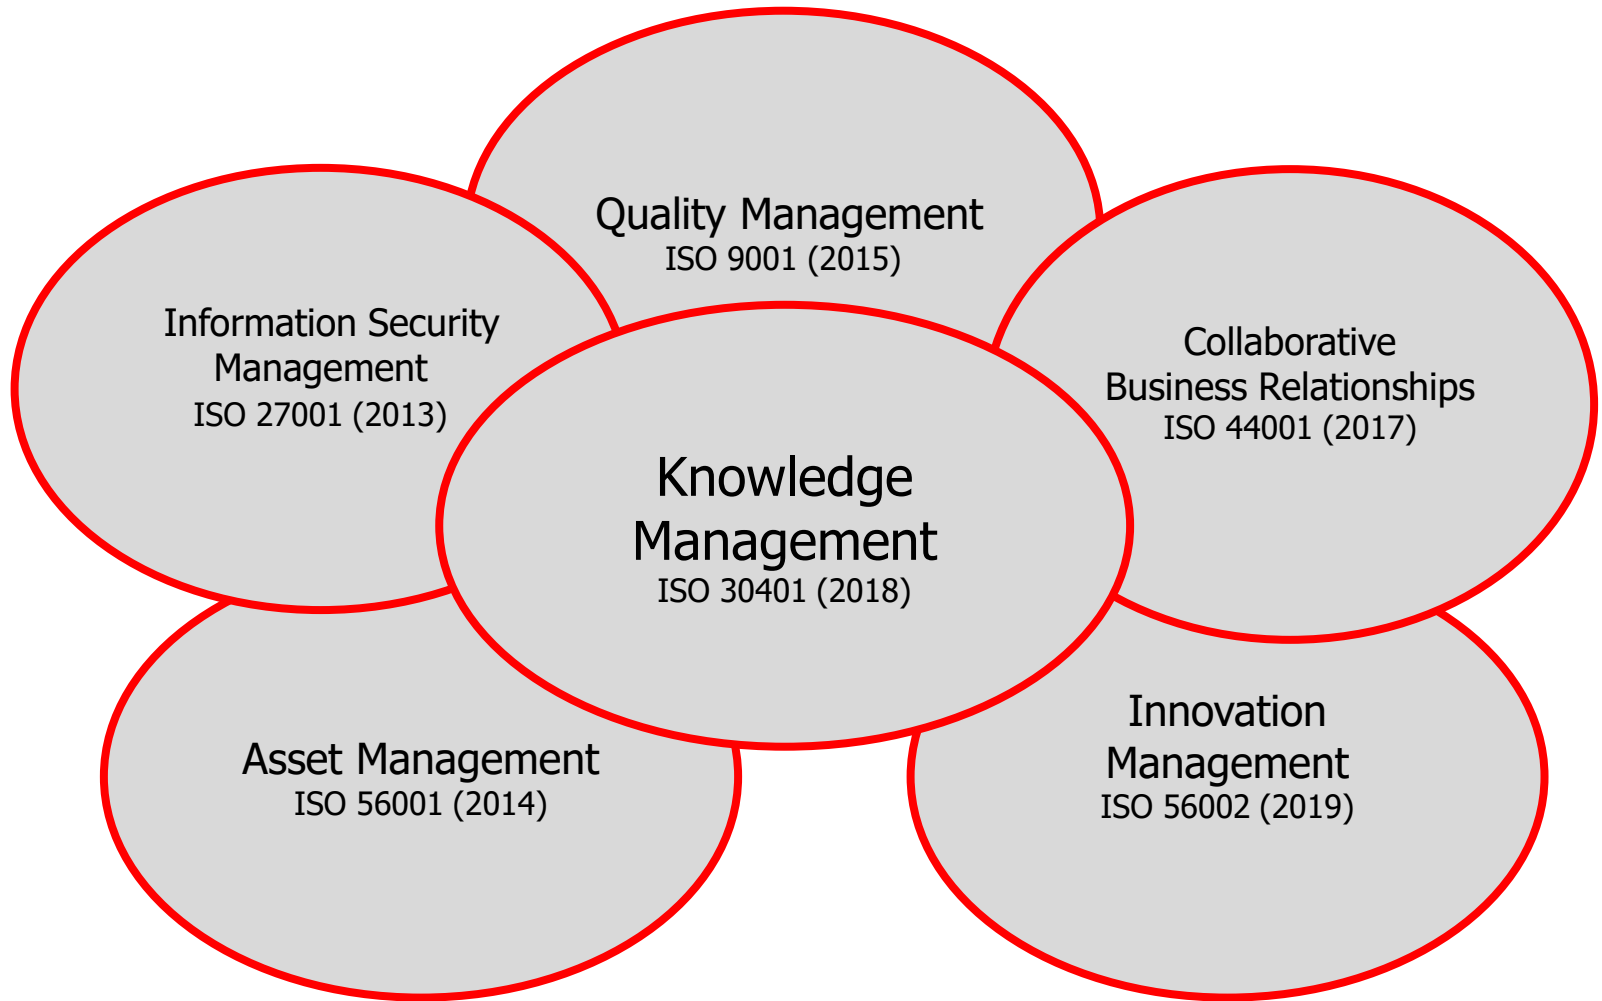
Quality Management
ISO 9001 (2015)

Information Security Management
ISO 27001 (2013)

Collaborative Business Relationships
ISO 44001 (2017)

Knowledge Management
ISO 30401 (2018)

Asset Management
ISO 56001 (2014)

Innovation Management
ISO 56002 (2019)